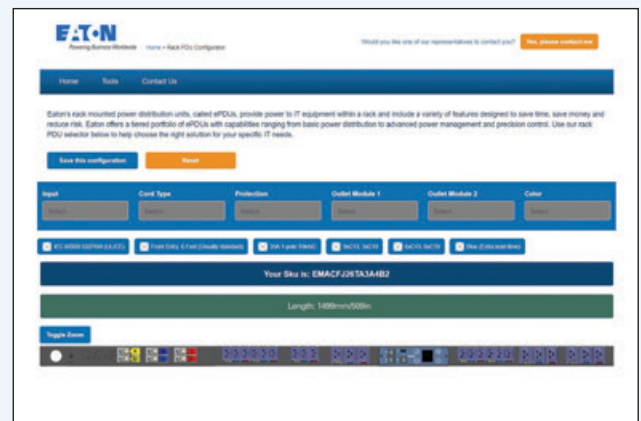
EATON
Powering Business Worldwide

Home » Rack PDU Configurator

Would you like one of our representatives to contact you?

Yes, please contact me

Home Tools Contact Us

Eaton's rack mounted power distribution units, called ePDUs, provide power to IT equipment within a rack and include a variety of features designed to save time, save money and reduce risk. Eaton offers a tiered portfolio of ePDUs with capabilities ranging from basic power distribution to advanced power management and precision control. Use our rack PDU selector below to help choose the right solution for your specific IT needs.

Save this configuration

Reset

Input

Cord Type

Protection

Outlet Module 1

Outlet Module 2

Color

Select

Select

Select

Select

Select

Select

IEC 60309 332P6W (UL/CE)

Front Entry, 6 Feet (Usually Standard)

20A 1-pole 10kAIC

6xC13, 3xC19

6xC13, 6xC19

Blue (Extra lead time)

Your Sku is: EMACFJ26TA3A4B2

Length: 1499mm/59in

Toggle Zoom